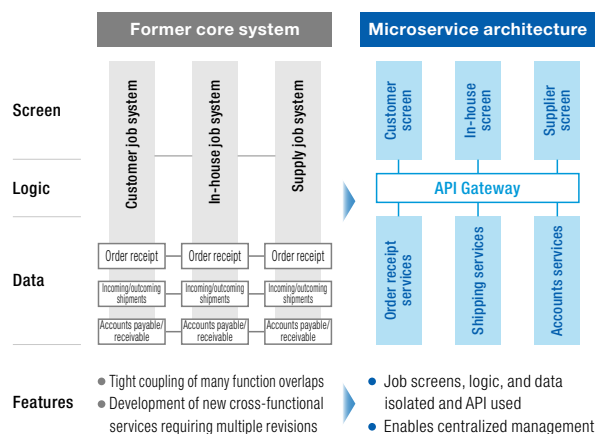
Former core system

Microservice architecture

Screen

Logic

Data

Features

Customer job system

In-house job system

Supply job system

Order receipt

Incoming/outcoming shipments

Accounts payable/ receivable

Order receipt

Incoming/outcoming shipments

Accounts payable/ receivable

Order receipt

Incoming/outcoming shipments

Accounts payable/ receivable

Customer screen

In-house screen

Supplier screen

API Gateway

Order receipt services

Shipping services

Accounts services

● Tight coupling of many function overlaps
● Development of new cross-functional services requiring multiple revisions

● Job screens, logic, and data isolated and API used
● Enables centralized management